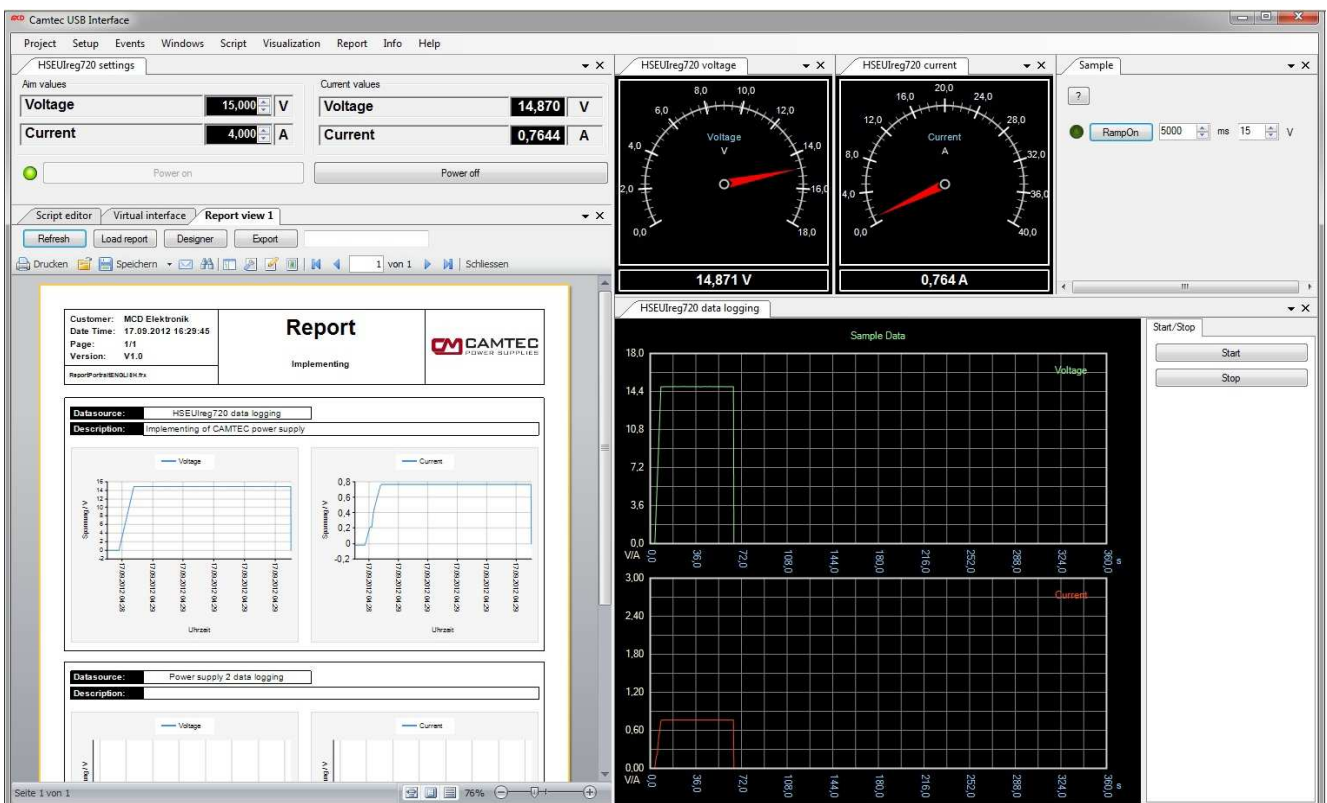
Camtec USB Interface

Project Setup Events Windows Script Visualization Report Info Help

HSEUIreg720 settings

Aim values
Voltage 15,000 V
Current 4,000 A

Current values
Voltage 14,870 V
Current 0,7644 A

Power on
Power off

HSEUIreg720 voltage
0,0 2,0 4,0 6,0 8,0 10,0 12,0 14,0 16,0 18,0
Voltage
V
14,871 V

HSEUIreg720 current
0,0 4,0 8,0 12,0 16,0 20,0 24,0 28,0 32,0 36,0 40,0
Current
A
0,764 A

Sample
?
RampOn 5000 ms 15 V

Script editor Virtual interface Report view 1

Refresh Load report Designer Export

Drucken Speichern 1 von 1 Schliessen

Customer: MCD Elektronik
Date Time: 17.09.2012 16:29:45
Page: 1/1
Version: V1.0
ReportPortraitENGLISH.frx

Report
Implementing

CAMTEC POWER SUPPLIES

Datasource: HSEUIreg720 data logging
Description: Implementing of CAMTEC power supply

Voltage
Spannung / V
16 14 12 10 8 6 4 2 0 -2
17.09.2012 04:28
Uhrzeit

Current
Strom / A
0,8 0,6 0,4 0,2 0 -0,2
17.09.2012 04:28
Uhrzeit

Datasource: Power supply 2 data logging
Description:

Voltage
Current

Seite 1 von 1
76%

HSEUIreg720 data logging

Sample Data
Voltage
18,0 14,4 10,8 7,2 3,6 0,0
V/A 0,0 36,0 72,0 108,0 144,0 180,0 216,0 252,0 288,0 324,0 360,0 s

Current
3,00 2,40 1,80 1,20 0,60 0,00
V/A 0,0 36,0 72,0 108,0 144,0 180,0 216,0 252,0 288,0 324,0 360,0 s

Start/Stop
Start
Stop